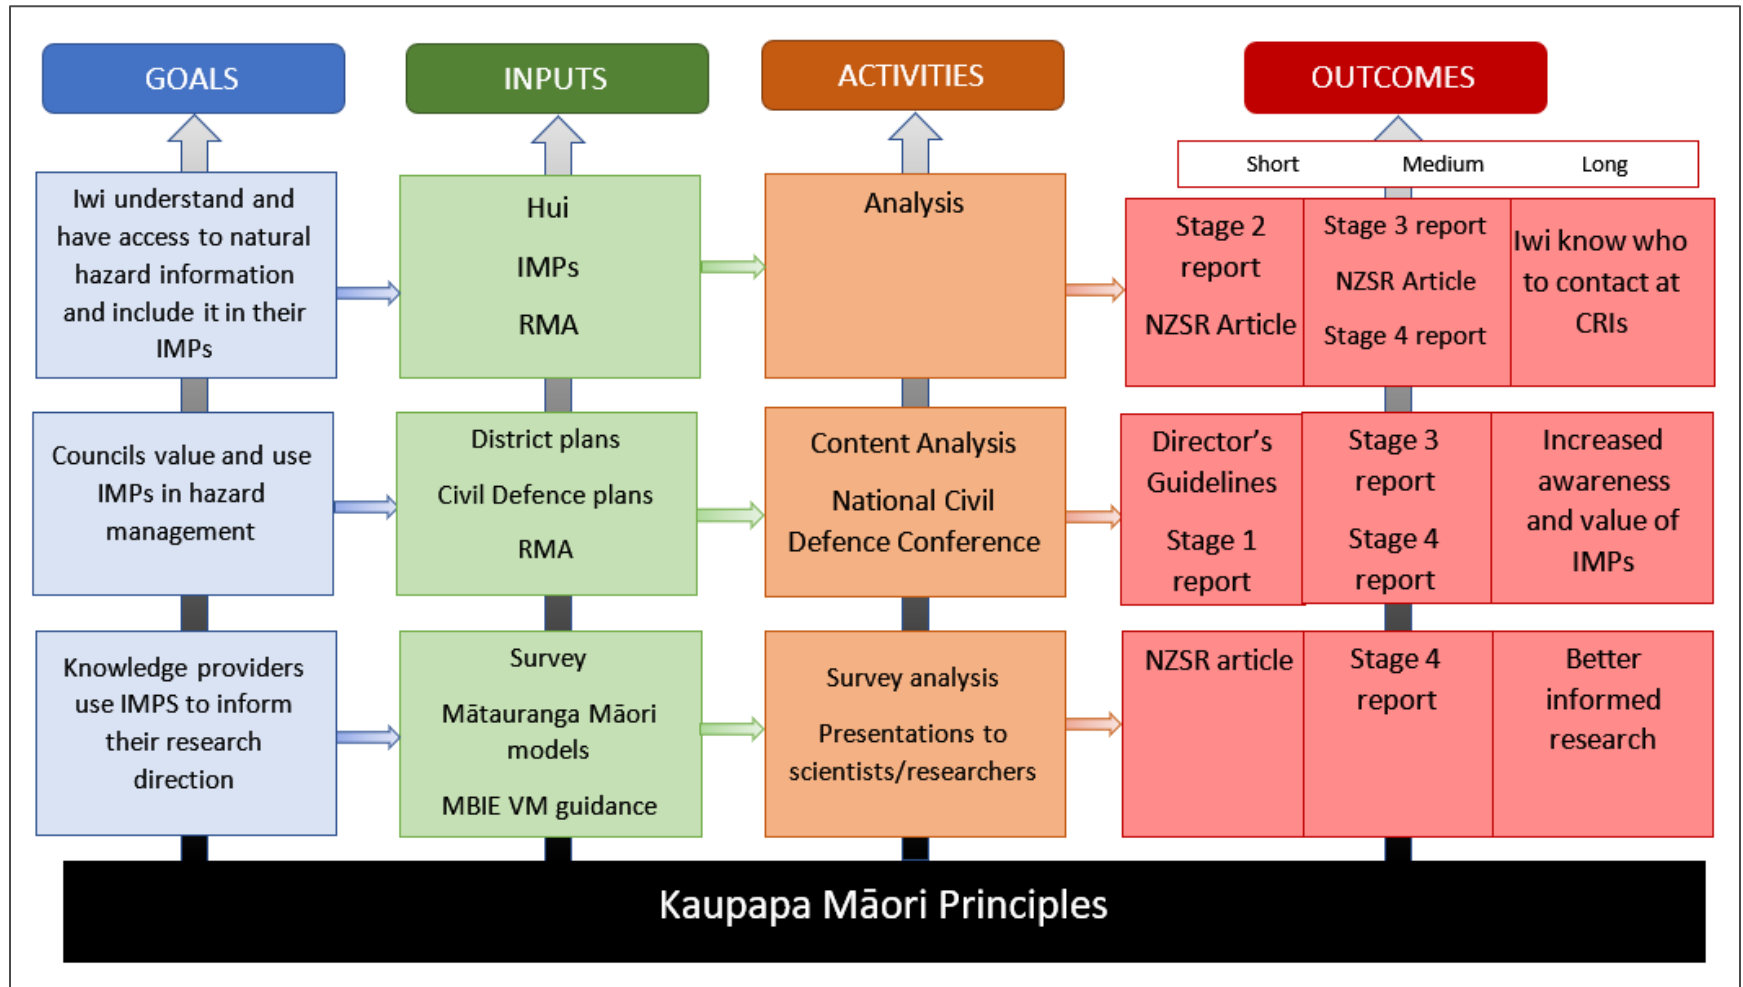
GOALS

INPUTS

ACTIVITIES

OUTCOMES

Short Medium Long

Iwi understand and have access to natural hazard information and include it in their IMPs

Hui

IMPs

RMA

Analysis

Stage 2 report

NZSR Article

Stage 3 report

NZSR Article

Stage 4 report

Iwi know who to contact at CRIs

Councils value and use IMPs in hazard management

District plans

Civil Defence plans

RMA

Content Analysis

National Civil Defence Conference

Director's Guidelines

Stage 1 report

Stage 3 report

Stage 4 report

Increased awareness and value of IMPs

Knowledge providers use IMPS to inform their research direction

Survey

Mātauranga Māori models

MBIE VM guidance

Survey analysis

Presentations to scientists/researchers

NZSR article

Stage 4 report

Better informed research

Kaupapa Māori Principles